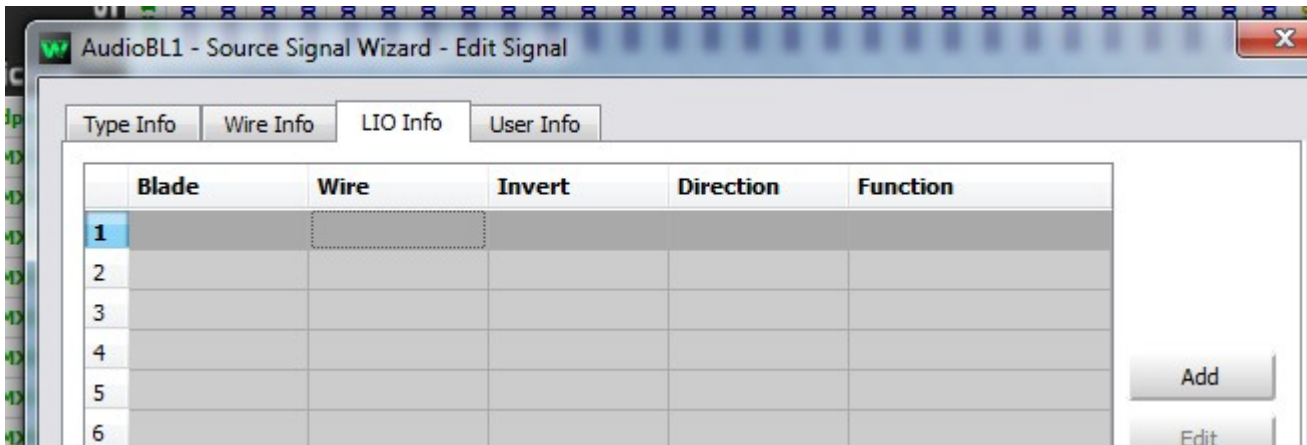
AudioBL1 - Source Signal Wizard - Edit Signal

Type Info | Wire Info | LIO Info | User Info

| | Blade | Wire | Invert | Direction | Function |
|---|---|---|---|---|---|
| 1 | | | | | |
| 2 | | | | | |
| 3 | | | | | |
| 4 | | | | | |
| 5 | | | | | |
| 6 | | | | | |

Add

Edit